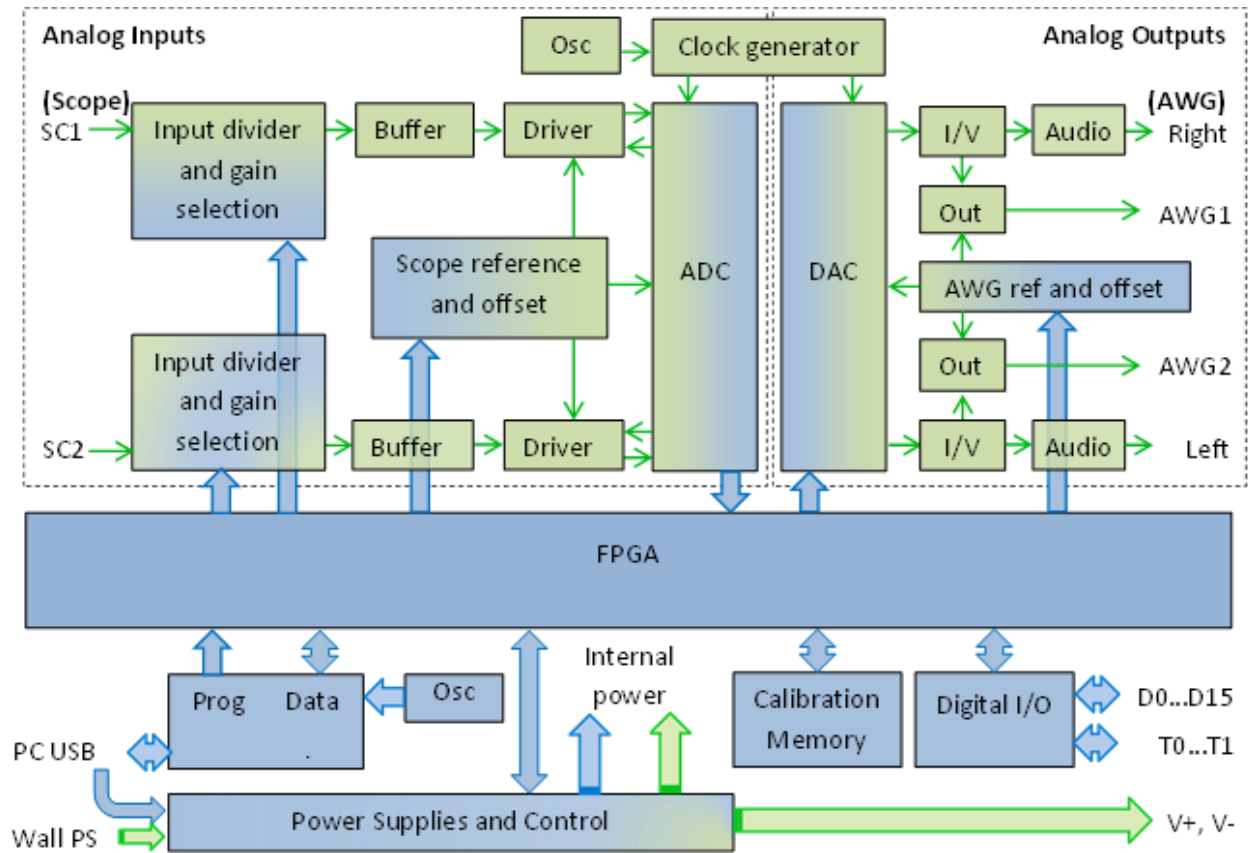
Analog Inputs

Osc

Clock generator

Analog Outputs

(Scope)

SC1

Input divider and gain selection

Buffer

Driver

ADC

DAC

I/V

Audio

(AWG)

Right

Out

AWG1

Scope reference and offset

AWG ref and offset

Input divider and gain selection

Out

AWG2

SC2

Buffer

Driver

I/V

Audio

Left

FPGA

Internal power

Prog

Data

Osc

Calibration Memory

Digital I/O

D0...D15

T0...T1

PC USB

Wall PS

Power Supplies and Control

V+, V-